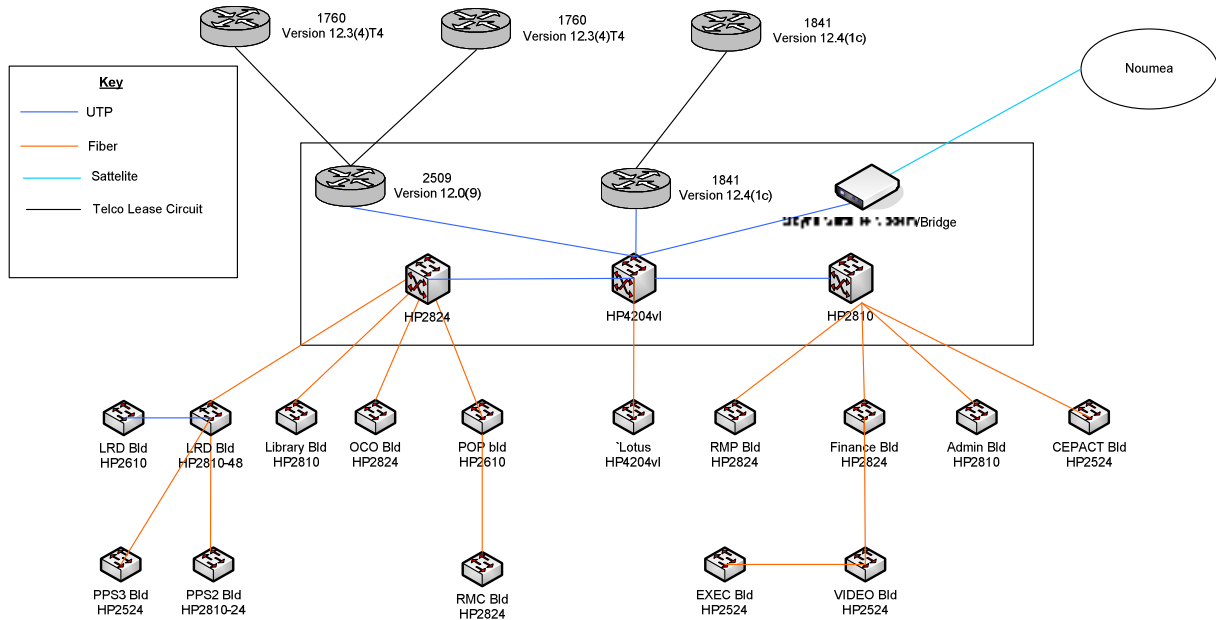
1760
Version 12.3(4)T4

1760
Version 12.3(4)T4

1841
Version 12.4(1c)

Noumea

Key

UTP

Fiber

Sattelite

Telco Lease Circuit

2509
Version 12.0(9)

1841
Version 12.4(1c)

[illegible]Bridge

HP2824

HP4204vl

HP2810

LRD Bld
HP2610

LRD Bld
HP2810-48

Library Bld
HP2810

OCO Bld
HP2824

POP bld
HP2610

`Lotus
HP4204vl

RMP Bld
HP2824

Finance Bld
HP2824

Admin Bld
HP2810

CEPACT Bld
HP2524

PPS3 Bld
HP2524

PPS2 Bld
HP2810-24

RMC Bld
HP2824

EXEC Bld
HP2524

VIDEO Bld
HP2524